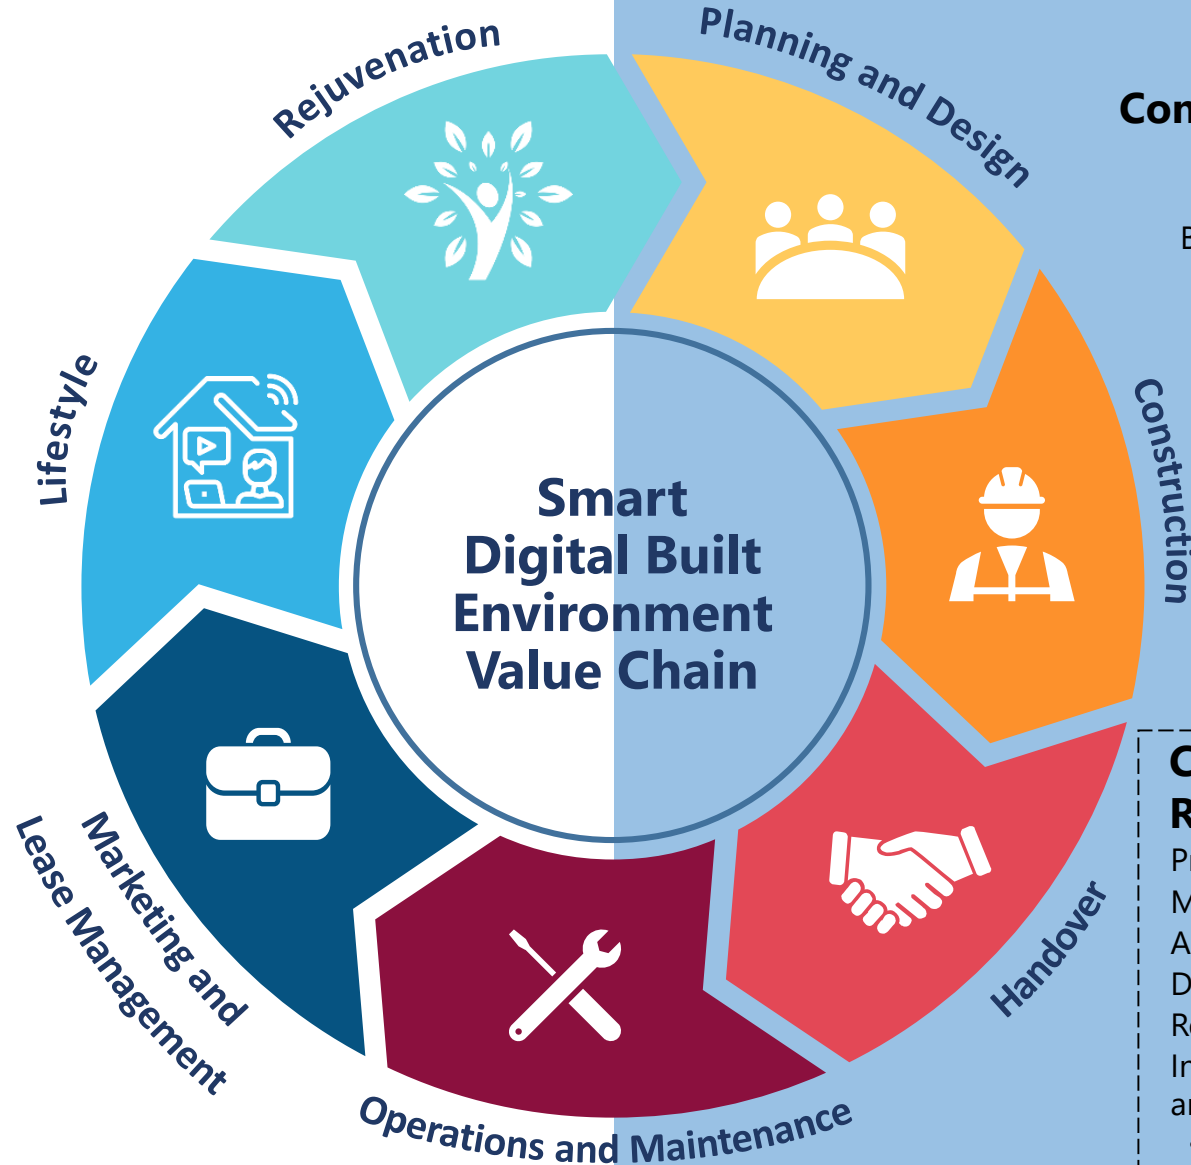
Rejuvenation

Planning and Design

Con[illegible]

E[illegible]

Construction

Lifestyle

Smart Digital Built Environment Value Chain

C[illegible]
R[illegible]
Pr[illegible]
M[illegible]
A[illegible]
D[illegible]
Re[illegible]
In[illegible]
ar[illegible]

Marketing and Lease Management

Handover

Operations and Maintenance